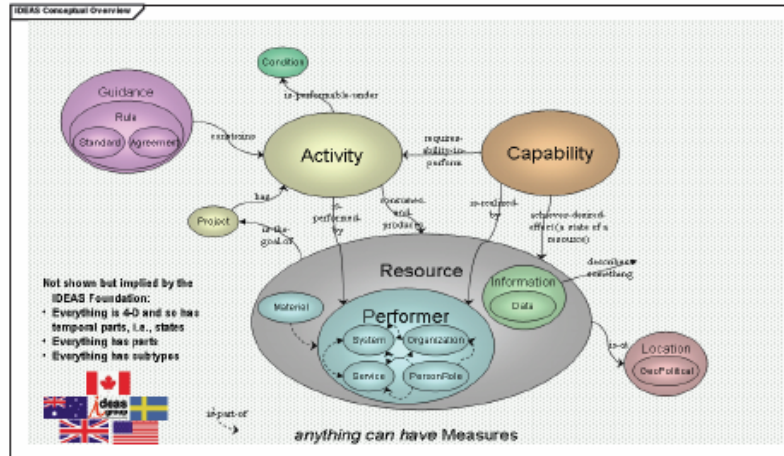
IDEAS Conceptual Overview

Condition

is-performable-under

Guidance

Rule

Standard

Agreement

constrains

Activity

requires-ability-to-perform

Capability

has

Project

is-the-goal-of

is-performed-by

consumes-and-produces

is-realized-by

achieves-desired-effect (a state of a resource)

describes something

Resource

Information

Data

Material

Performer

System

Organization

Service

PersonRole

is-at

Location

GeoPolitical

Not shown but implied by the IDEAS Foundation:
• Everything is 4-D and so has temporal parts, i.e., states
• Everything has parts
• Everything has subtypes

ideas group

is-part-of

anything can have Measures